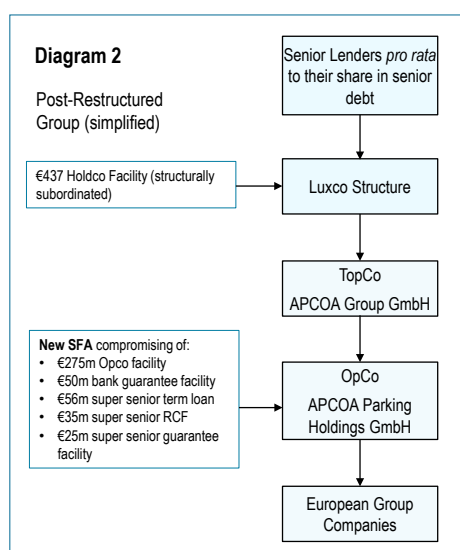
Diagram 2

Post-Restructured Group (simplified)

Senior Lenders pro rata to their share in senior debt

€437 Holdco Facility (structurally subordinated)

Luxco Structure

TopCo
APCOA Group GmbH

New SFA compromising of:
• €275m Opco facility
• €50m bank guarantee facility
• €56m super senior term loan
• €35m super senior RCF
• €25m super senior guarantee facility

OpCo
APCOA Parking Holdings GmbH

European Group Companies